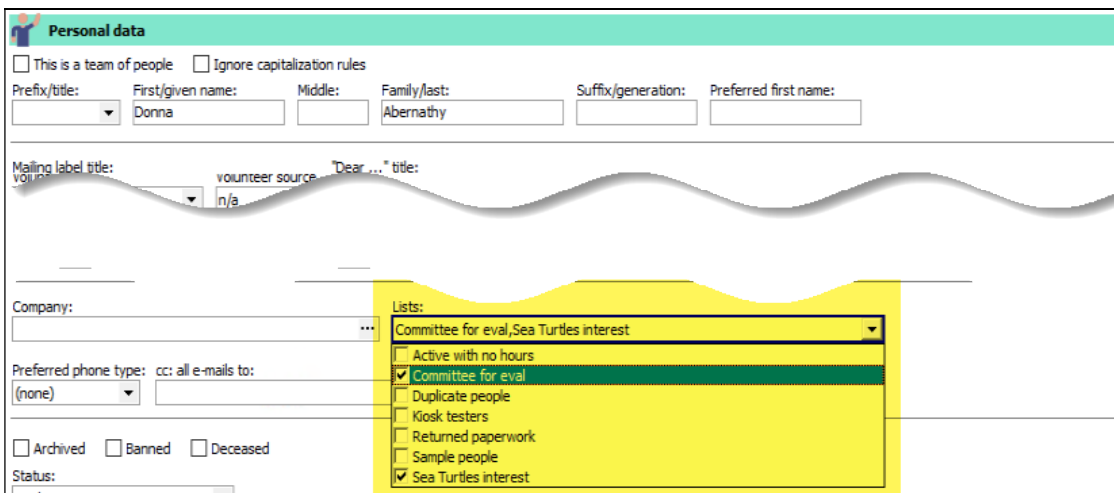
Personal data

This is a team of people
Ignore capitalization rules

Prefix/title:
First/given name:
Donna
Middle:
Family/last:
Abernathy
Suffix/generation:
Preferred first name:

Mailing label title:
Volunteer source
n/a
"Dear ..." title:

Company:
...
Lists:
Committee for eval,Sea Turtles interest

Preferred phone type:
(none)
cc: all e-mails to:

Active with no hours
Committee for eval
Duplicate people
Kiosk testers
Returned paperwork
Sample people
Sea Turtles interest

Archived
Banned
Deceased

Status: